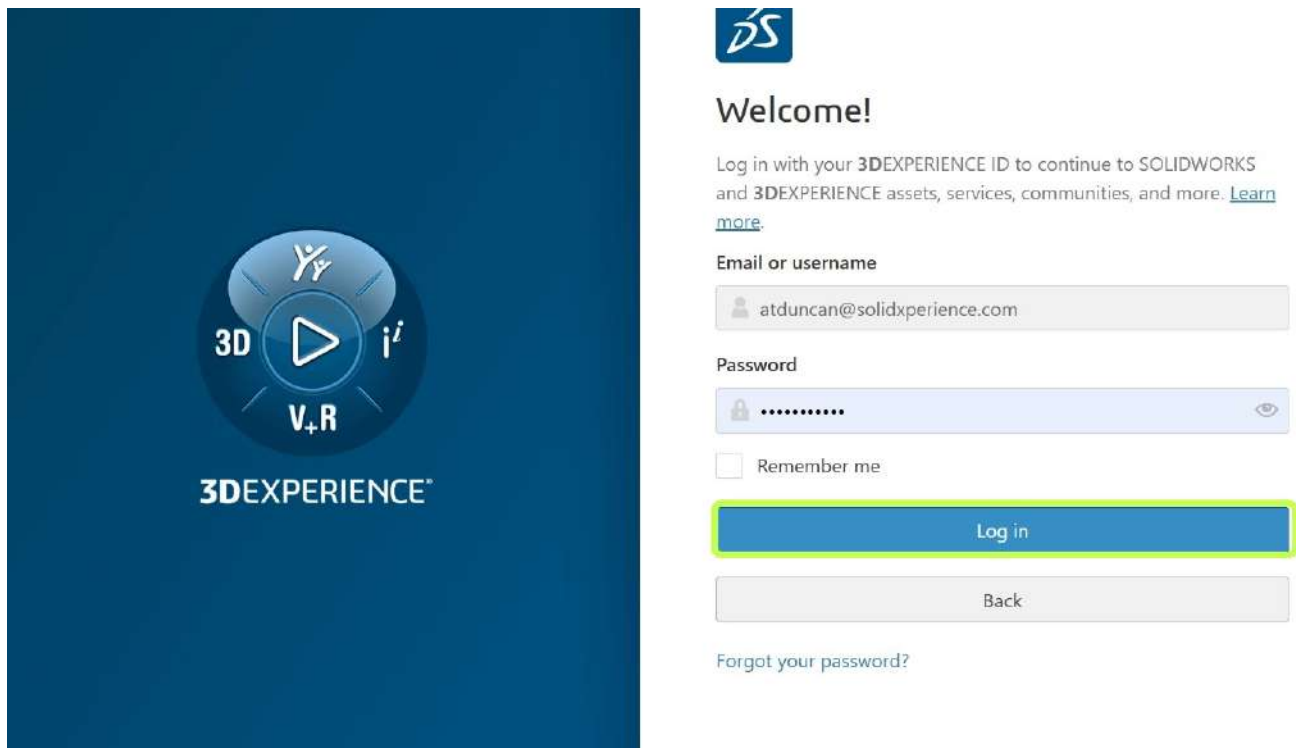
3D

$i^i$

$V_+R$

3DEXPERIENCE®

Welcome!

Log in with your 3DEXPERIENCE ID to continue to SOLIDWORKS and 3DEXPERIENCE assets, services, communities, and more. Learn more.

Email or username

atduncan@solidxperience.com

Password

•••••••••••

Remember me

Log in

Back

Forgot your password?